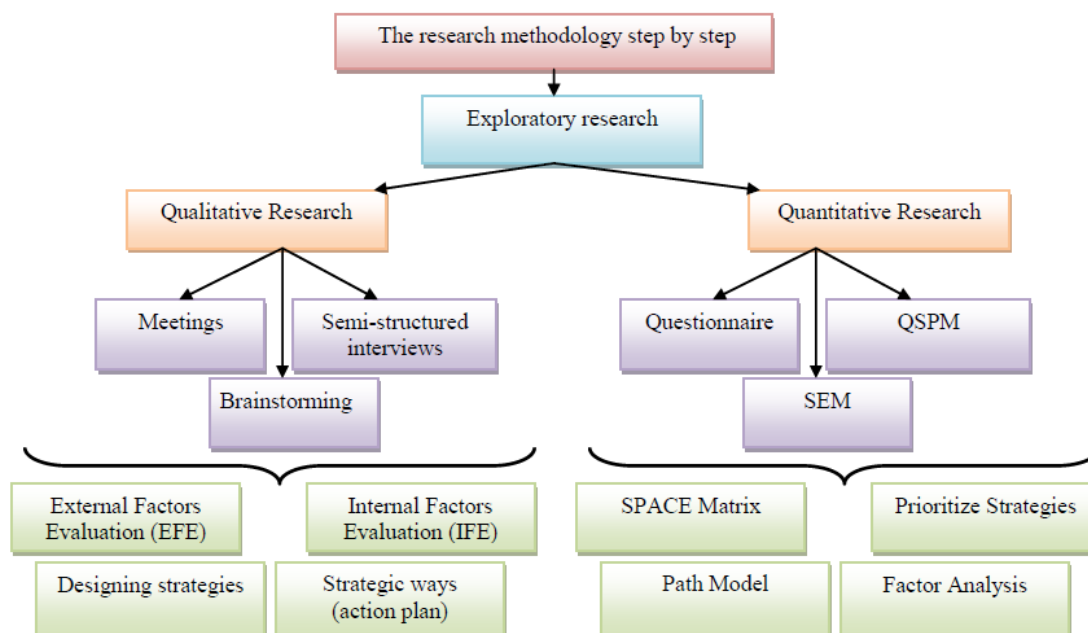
The research methodology step by step

Exploratory research

Qualitative Research

Quantitative Research

Meetings

Semi-structured interviews

Brainstorming

Questionnaire

QSPM

SEM

External Factors Evaluation (EFE)

Internal Factors Evaluation (IFE)

Designing strategies

Strategic ways (action plan)

SPACE Matrix

Prioritize Strategies

Path Model

Factor Analysis